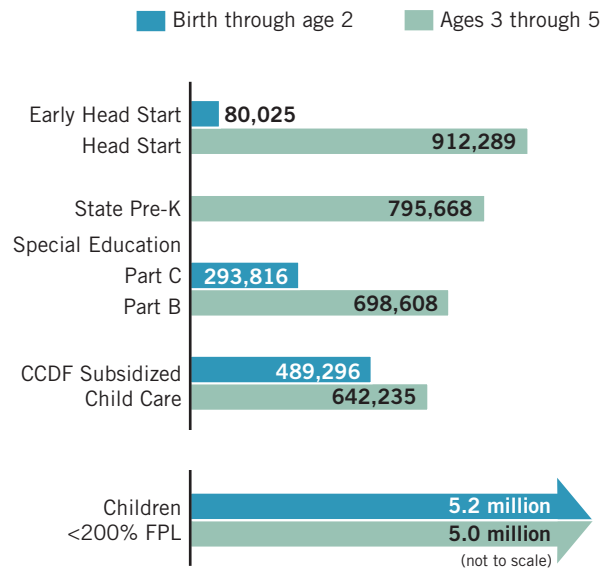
Birth through age 2
Ages 3 through 5

Early Head Start 80,025
Head Start 912,289

State Pre-K 795,668

Special Education
Part C 293,816
Part B 698,608

CCDF Subsidized Child Care 489,296
642,235

Children <200% FPL 5.2 million
5.0 million
(not to scale)